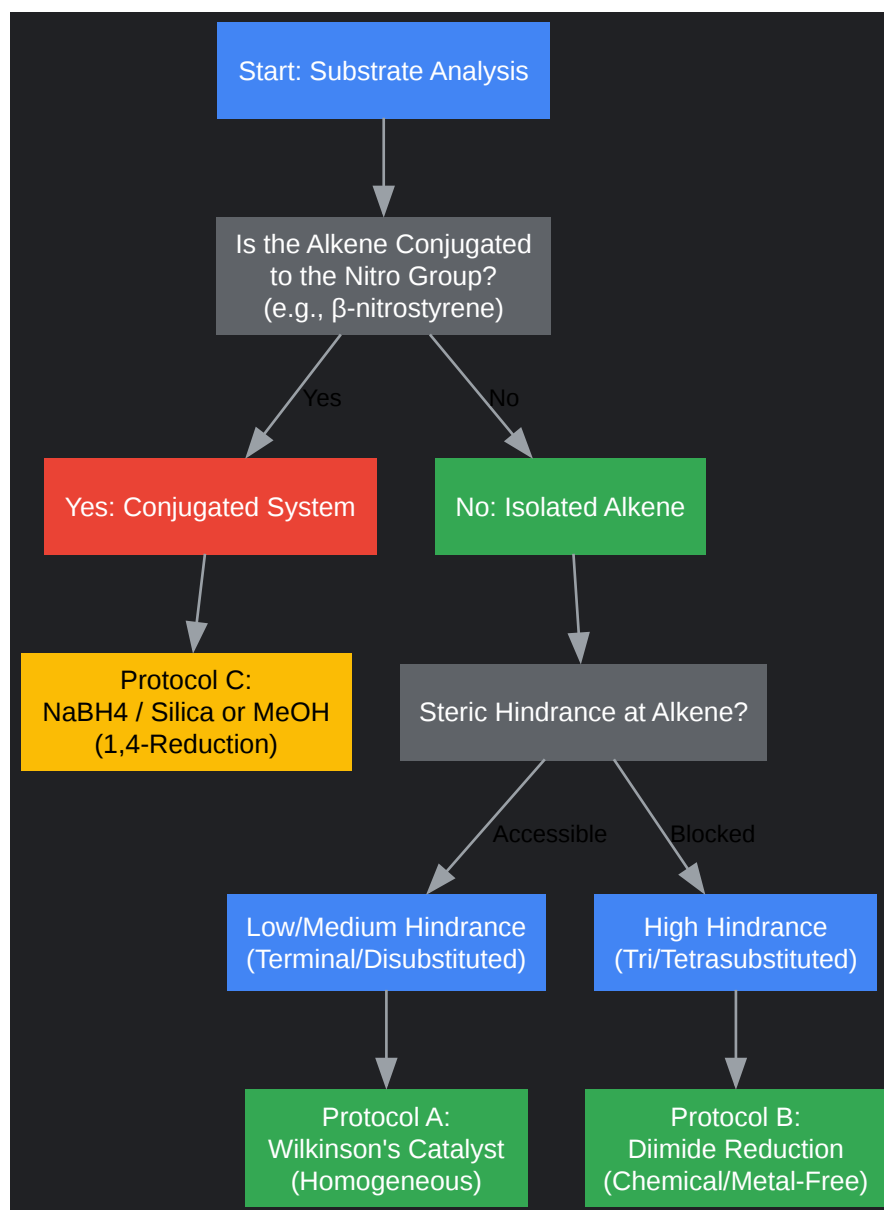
Start: Substrate Analysis

Is the Alkene Conjugated to the Nitro Group? (e.g., β-nitrostyrene)

Yes

No

Yes: Conjugated System

No: Isolated Alkene

Protocol C: NaBH4 / Silica or MeOH (1,4-Reduction)

Steric Hindrance at Alkene?

Accessible

Blocked

Low/Medium Hindrance (Terminal/Disubstituted)

High Hindrance (Tri/Tetrasubstituted)

Protocol A: Wilkinson's Catalyst (Homogeneous)

Protocol B: Diimide Reduction (Chemical/Metal-Free)